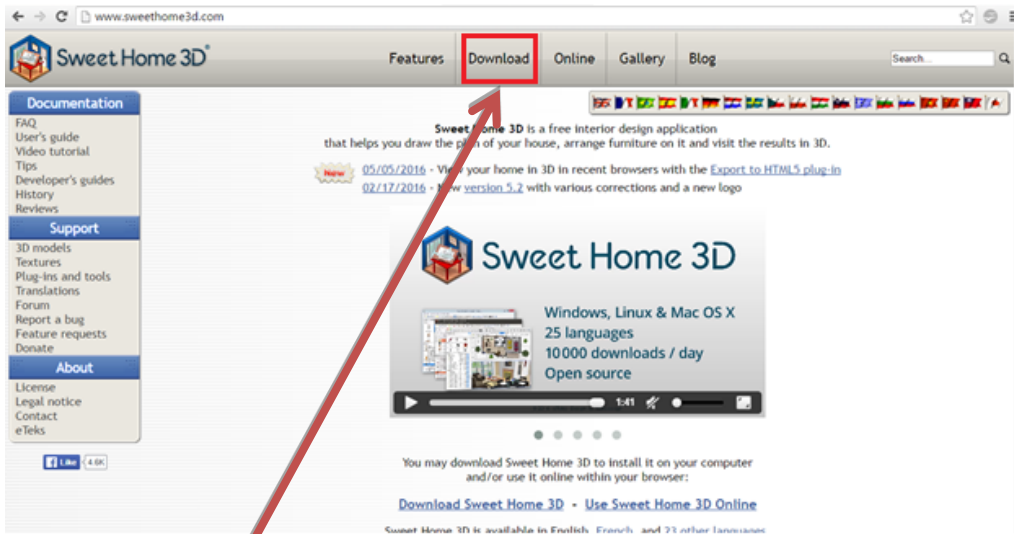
www.sweethome3d.com

Sweet Home 3D

Features Download Online Gallery Blog

Search...

Documentation
FAQ
User's guide
Video tutorial
Tips
Developer's guides
History
Reviews

Support
3D models
Textures
Plug-ins and tools
Translations
Forum
Report a bug
Feature requests
Donate

About
License
Legal notice
Contact
eTeks

Like 4.6K

Sweet Home 3D is a free interior design application that helps you draw the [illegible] of your house, arrange furniture on it and visit the results in 3D.

New

05/05/2016 - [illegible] your home in 3D in recent browsers with the Export to HTML5 plug-in
02/17/2016 - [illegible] version 5.2 with various corrections and a new logo

Sweet Home 3D

Windows, Linux & Mac OS X
25 languages
10000 downloads / day
Open source

1:41

You may download Sweet Home 3D to install it on your computer and/or use it online within your browser:

Download Sweet Home 3D - Use Sweet Home 3D Online

Sweet Home 3D is available in English, French, and 23 other languages